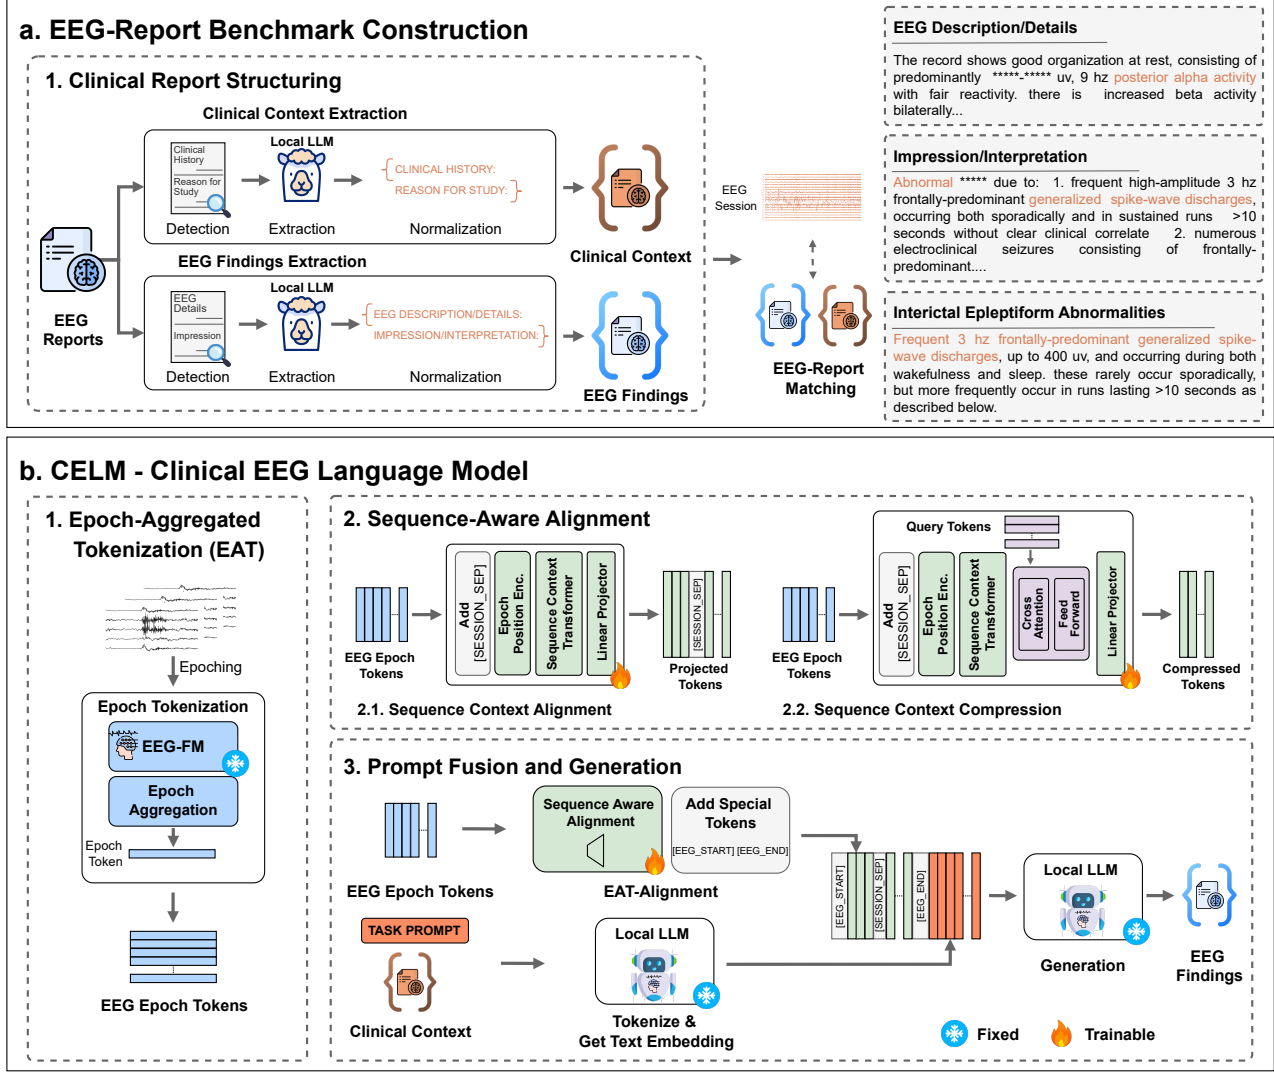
a. EEG-Report Benchmark Construction

1. Clinical Report Structuring

Clinical Context Extraction

Clinical History
Reason for Study

Local LLM

CLINICAL HISTORY:
REASON FOR STUDY:

Detection Extraction Normalization

Clinical Context

EEG Findings Extraction

EEG Details
Impression

Local LLM

EEG DESCRIPTION/DETAILS:
IMPRESSION/INTERPRETATION:

Detection Extraction Normalization

EEG Findings

EEG Reports

EEG Session

EEG-Report Matching

EEG Description/Details

The record shows good organization at rest, consisting of predominantly *****-***** uv, 9 hz posterior alpha activity with fair reactivity. there is increased beta activity bilaterally...

Impression/Interpretation

Abnormal ***** due to: 1. frequent high-amplitude 3 hz frontally-predominant generalized spike-wave discharges, occurring both sporadically and in sustained runs >10 seconds without clear clinical correlate 2. numerous electroclinical seizures consisting of frontally-predominant....

Interictal Epleptiform Abnormalities

Frequent 3 hz frontally-predominant generalized spike-wave discharges, up to 400 uv, and occurring during both wakefulness and sleep. these rarely occur sporadically, but more frequently occur in runs lasting >10 seconds as described below.

b. CELM - Clinical EEG Language Model

1. Epoch-Aggregated Tokenization (EAT)

Epoching

Epoch Tokenization

EEG-FM

Epoch Aggregation

Epoch Token

EEG Epoch Tokens

2. Sequence-Aware Alignment

EEG Epoch Tokens

Add [SESSION_SEP]

Epoch Position Enc.

Sequence Context Transformer

Linear Projector

[SESSION_SEP]

Projected Tokens

2.1. Sequence Context Alignment

Query Tokens

EEG Epoch Tokens

Add [SESSION_SEP]

Epoch Position Enc.

Sequence Context Transformer

Cross Attention

Feed Forward

Linear Projector

Compressed Tokens

2.2. Sequence Context Compression

3. Prompt Fusion and Generation

EEG Epoch Tokens

Sequence Aware Alignment

Add Special Tokens

[EEG_START] [EEG_END]

EAT-Alignment

[EEG_START]

[SESSION_SEP]

[EEG_END]

Local LLM

Generation

EEG Findings

TASK PROMPT

Clinical Context

Local LLM

Tokenize & Get Text Embedding

Fixed Trainable